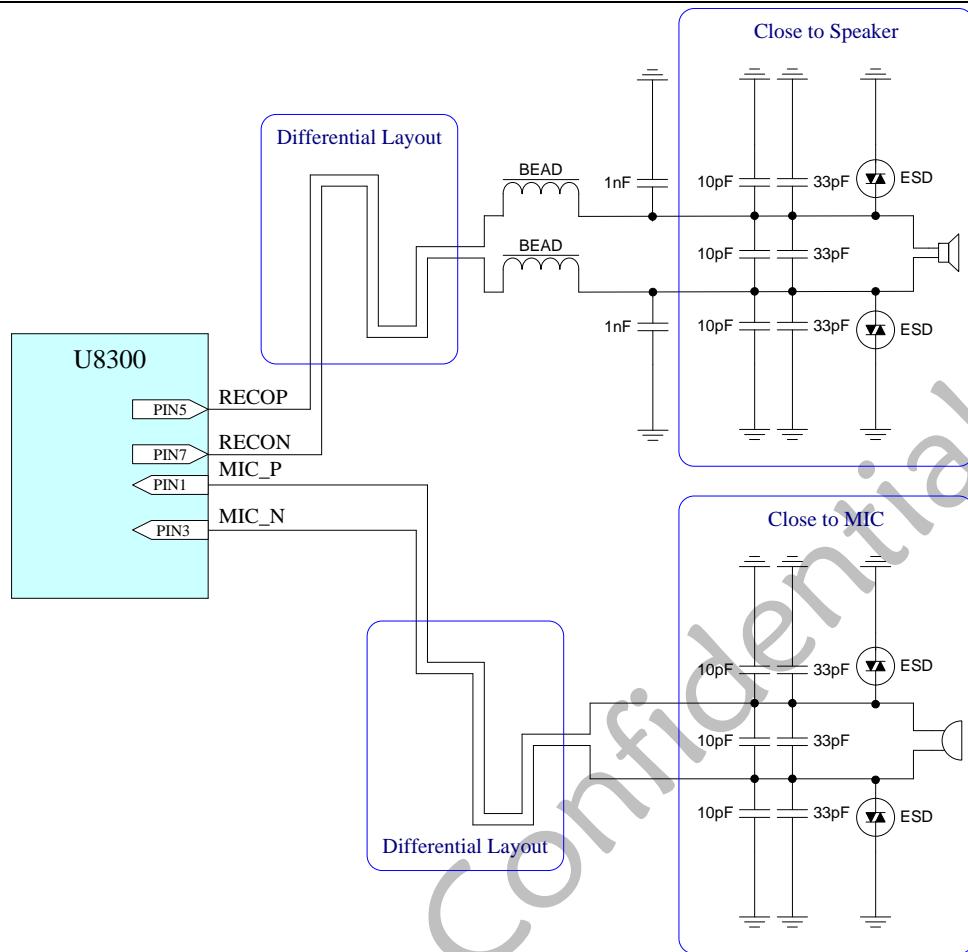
Close to Speaker

Differential Layout

BEAD

1nF

10pF

33pF

ESD

BEAD

10pF

33pF

1nF

10pF

33pF

ESD

U8300

PIN5

RECOP

PIN7

RECON

PIN1

MIC_P

PIN3

MIC_N

Close to MIC

10pF

33pF

ESD

10pF

33pF

10pF

33pF

ESD

Differential Layout

Confidential